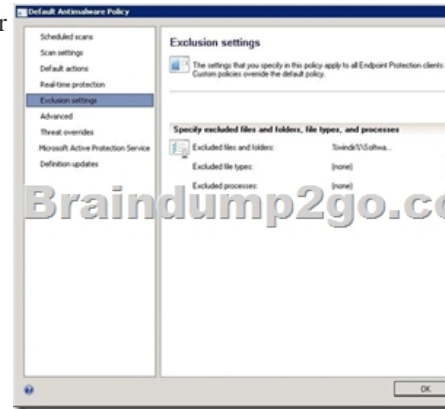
r
Default Antimalware Policy

Scheduled scans
Scan settings
Default actions
Real-time protection
Exclusion settings
Advanced
Threat overrides
Microsoft Active Protection Service
Definition updates

Exclusion settings

The settings that you specify in this policy apply to all Endpoint Protection clients. Custom policies override the default policy.

Specify excluded files and folders, file types, and processes

Excluded files and folders: %windir%\Softwa...
Excluded file types: (none)
Excluded processes: (none)

Braindump2go.co

OK